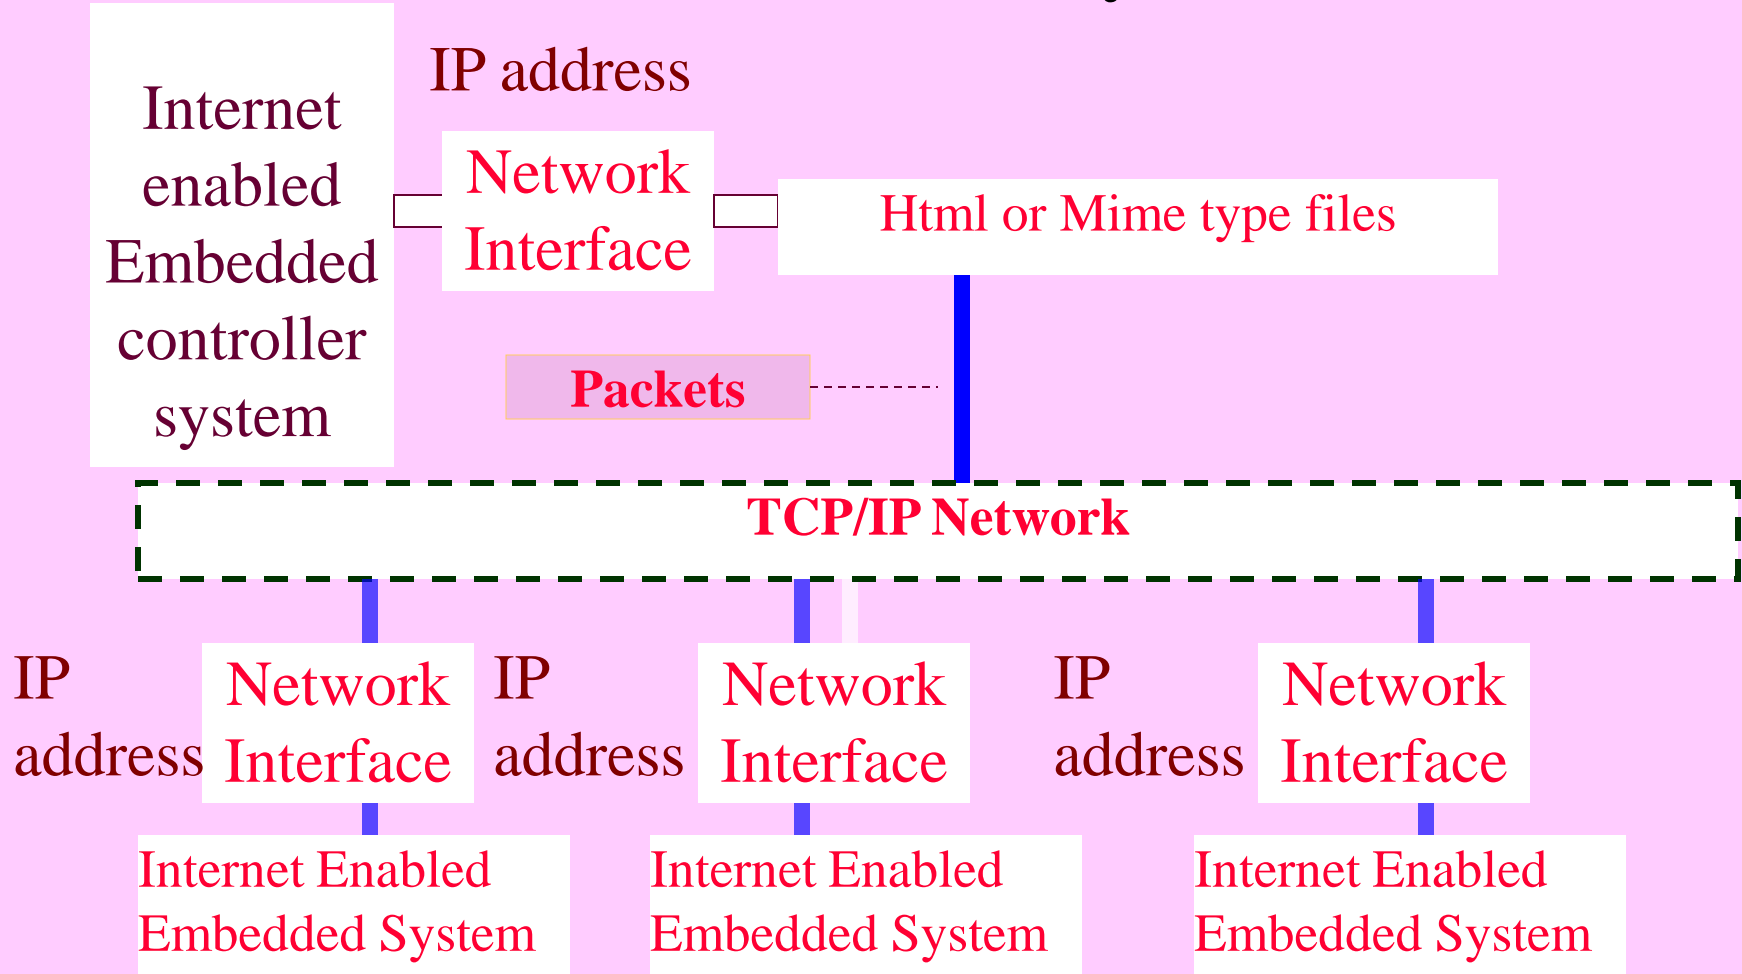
Internet enabled Embedded controller system

IP address

Network Interface

Html or Mime type files

Packets

TCP/IP Network

IP address

Network Interface

IP address

Network Interface

IP address

Network Interface

Internet Enabled Embedded System

Internet Enabled Embedded System

Internet Enabled Embedded System